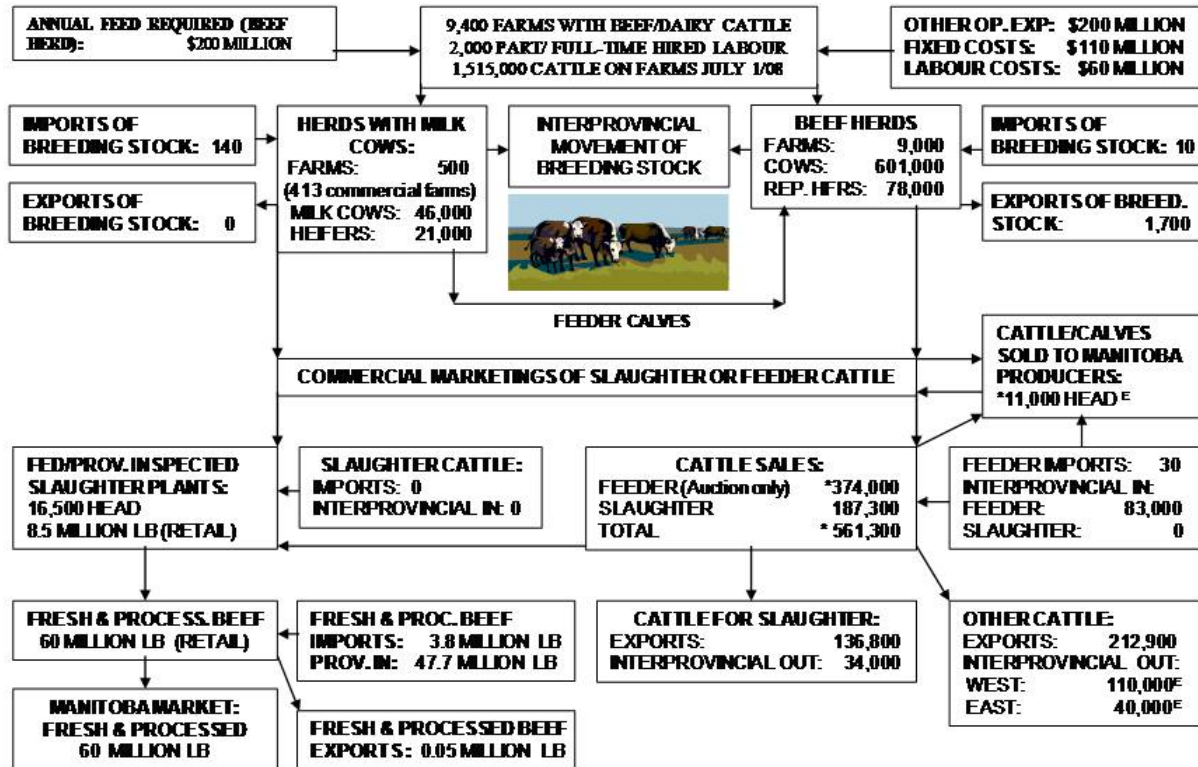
ANNUAL FEED REQUIRED (BEEF HERD): $200 MILLION

9,400 FARMS WITH BEEF/DAIRY CATTLE
2,000 PART/ FULL-TIME HIRED LABOUR
1,515,000 CATTLE ON FARMS JULY 1/08

OTHER OP. EXP: $200 MILLION
FIXED COSTS: $110 MILLION
LABOUR COSTS: $60 MILLION

IMPORTS OF BREEDING STOCK: 140

HERDS WITH MILK COWS:
FARMS: 500
(413 commercial farms)
MILK COWS: 46,000
HEIFERS: 21,000

INTERPROVINCIAL MOVEMENT OF BREEDING STOCK

BEEF HERDS
FARMS: 9,000
COWS: 601,000
REP. HFRS: 78,000

IMPORTS OF BREEDING STOCK: 10

EXPORTS OF BREEDING STOCK: 0

EXPORTS OF BREED. STOCK: 1,700

FEEDER CALVES

CATTLE/CALVES SOLD TO MANITOBA PRODUCERS:
*11,000 HEAD $^E$

COMMERCIAL MARKETINGS OF SLAUGHTER OR FEEDER CATTLE

FED/PROV. INSPECTED SLAUGHTER PLANTS:
16,500 HEAD
8.5 MILLION LB (RETAIL)

SLAUGHTER CATTLE:
IMPORTS: 0
INTERPROVINCIAL IN: 0

CATTLE SALES:
FEEDER (Auction only) *374,000
SLAUGHTER 187,300
TOTAL * 561,300

FEEDER IMPORTS: 30
INTERPROVINCIAL IN:
FEEDER: 83,000
SLAUGHTER: 0

FRESH & PROCESS. BEEF
60 MILLION LB (RETAIL)

FRESH & PROC. BEEF
IMPORTS: 3.8 MILLION LB
PROV. IN: 47.7 MILLION LB

CATTLE FOR SLAUGHTER:
EXPORTS: 136,800
INTERPROVINCIAL OUT: 34,000

OTHER CATTLE:
EXPORTS: 212,900
INTERPROVINCIAL OUT:
WEST: 110,000$^E$
EAST: 40,000$^E$

MANITOBA MARKET:
FRESH & PROCESSED
60 MILLION LB

FRESH & PROCESSED BEEF
EXPORTS: 0.05 MILLION LB